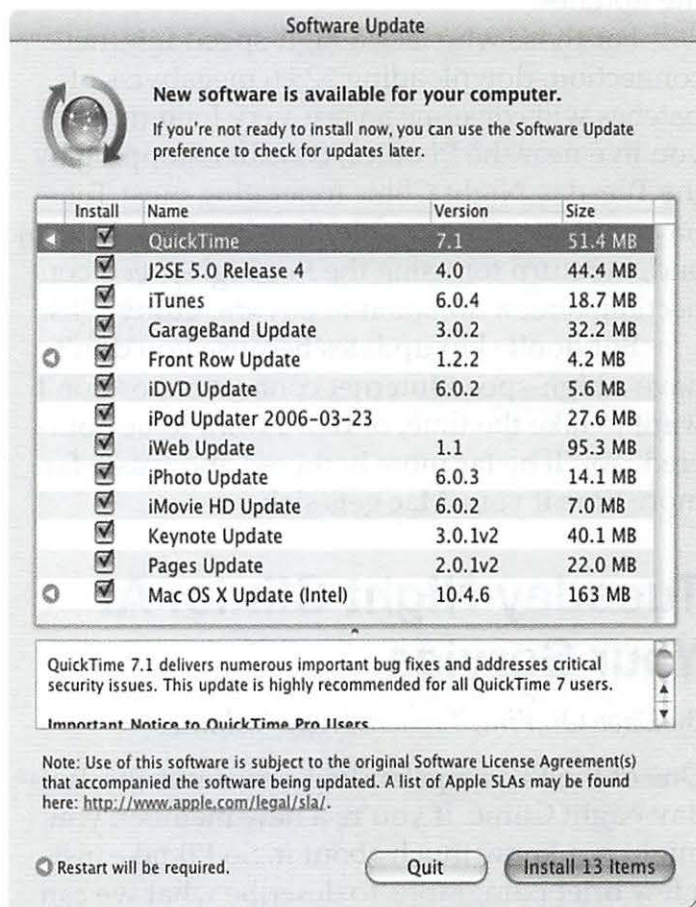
Software Update

New software is available for your computer.

If you're not ready to install now, you can use the Software Update preference to check for updates later.

| Install | Name | Version | Size |
|---|---|---|---|
| ☑ | QuickTime | 7.1 | 51.4 MB |
| ☑ | J2SE 5.0 Release 4 | 4.0 | 44.4 MB |
| ☑ | iTunes | 6.0.4 | 18.7 MB |
| ☑ | GarageBand Update | 3.0.2 | 32.2 MB |
| ☑ | Front Row Update | 1.2.2 | 4.2 MB |
| ☑ | iDVD Update | 6.0.2 | 5.6 MB |
| ☑ | iPod Updater 2006-03-23 | | 27.6 MB |
| ☑ | iWeb Update | 1.1 | 95.3 MB |
| ☑ | iPhoto Update | 6.0.3 | 14.1 MB |
| ☑ | iMovie HD Update | 6.0.2 | 7.0 MB |
| ☑ | Keynote Update | 3.0.1v2 | 40.1 MB |
| ☑ | Pages Update | 2.0.1v2 | 22.0 MB |
| ☑ | Mac OS X Update (Intel) | 10.4.6 | 163 MB |

QuickTime 7.1 delivers numerous important bug fixes and addresses critical security issues. This update is highly recommended for all QuickTime 7 users.

Important Notice to QuickTime Pro Users

Note: Use of this software is subject to the original Software License Agreement(s) that accompanied the software being updated. A list of Apple SLAs may be found here: http://www.apple.com/legal/sla/.

Restart will be required.

Quit

Install 13 Items